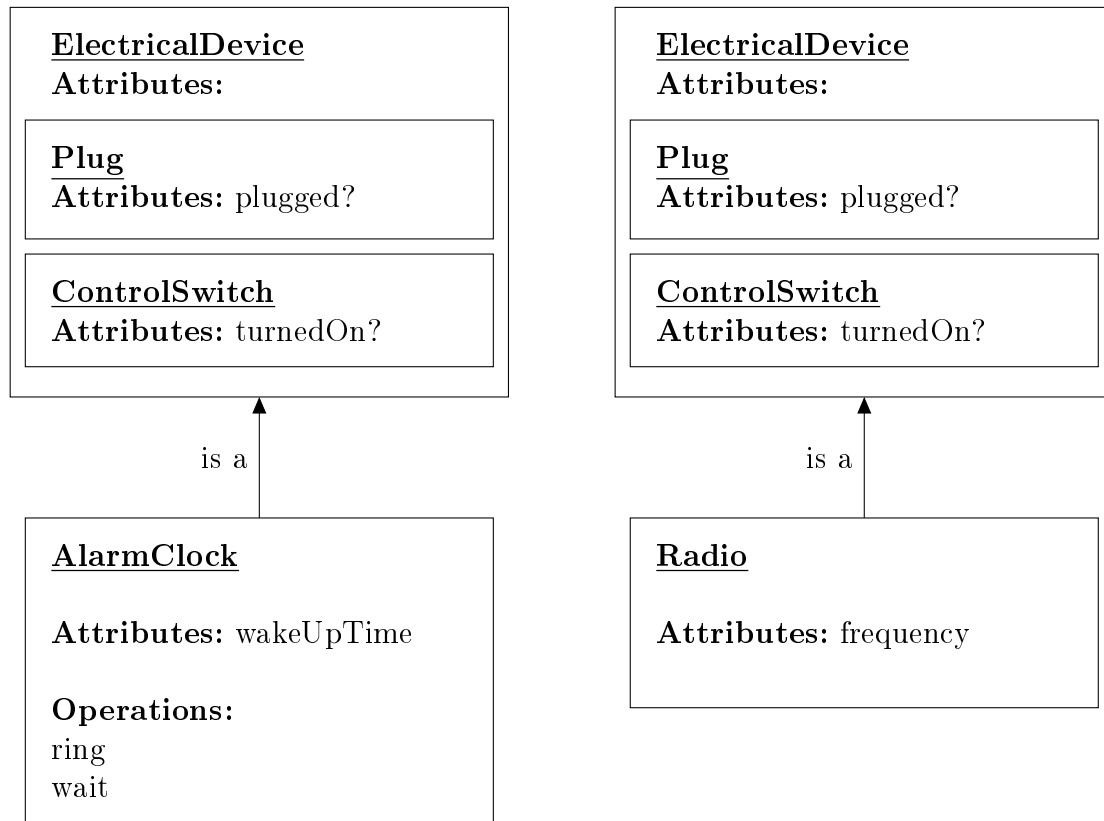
ElectricalDevice
Attributes:

Plug
Attributes: plugged?

ControlSwitch
Attributes: turnedOn?

is a

AlarmClock

Attributes: wakeUpTime

Operations:
ring
wait

ElectricalDevice
Attributes:

Plug
Attributes: plugged?

ControlSwitch
Attributes: turnedOn?

is a

Radio

Attributes: frequency